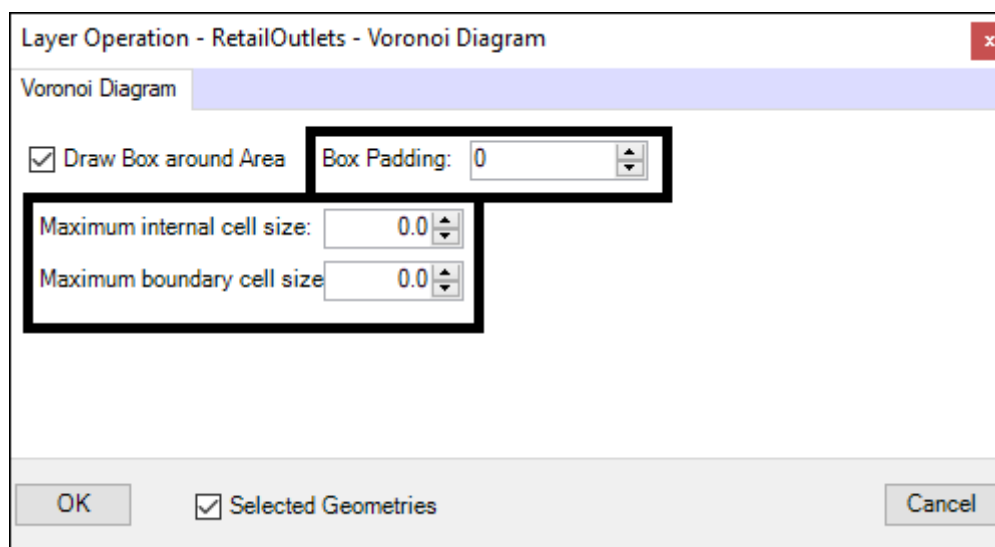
Layer Operation - RetailOutlets - Voronoi Diagram

Voronoi Diagram

Draw Box around Area

Box Padding: 0

Maximum internal cell size: 0.0

Maximum boundary cell size 0.0

OK

Selected Geometries

Cancel